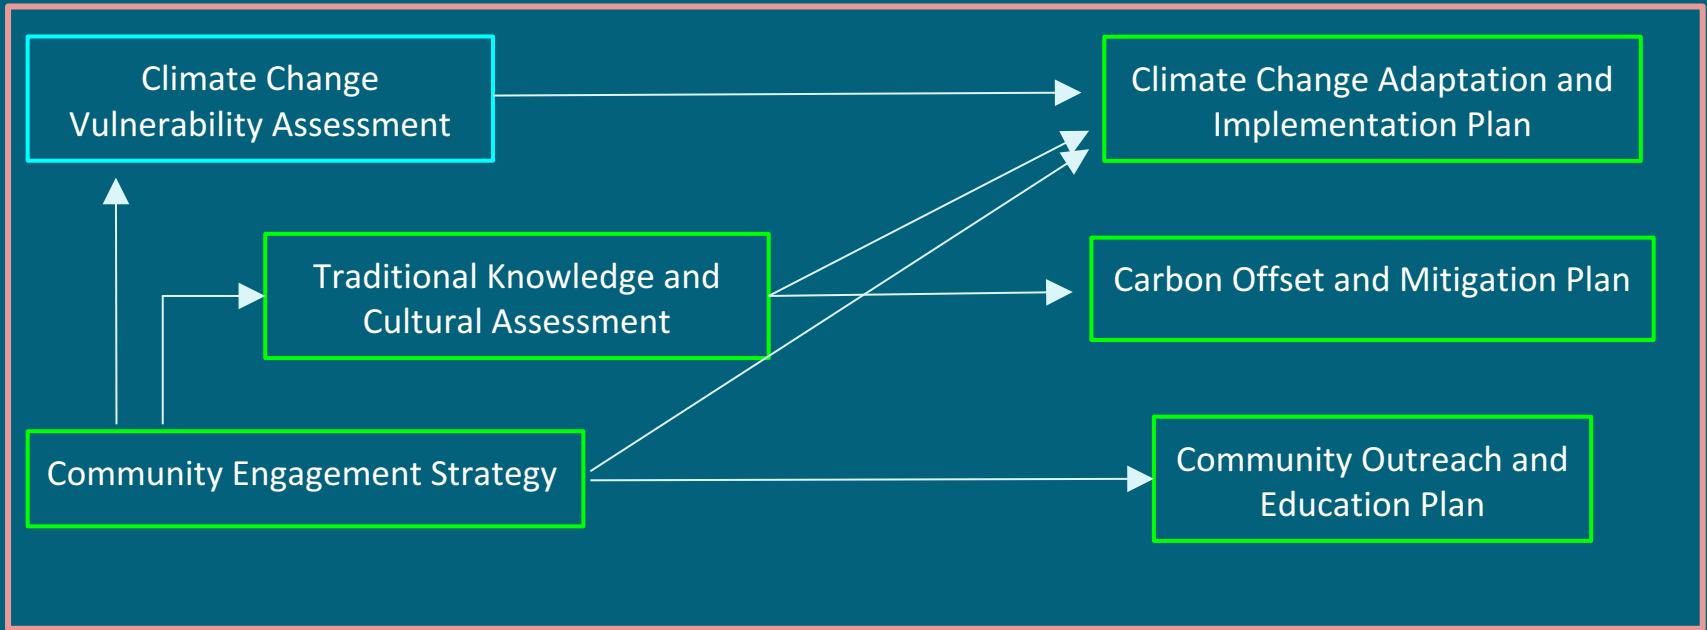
Climate Change Vulnerability Assessment

Climate Change Adaptation and Implementation Plan

Traditional Knowledge and Cultural Assessment

Carbon Offset and Mitigation Plan

Community Engagement Strategy

Community Outreach and Education Plan